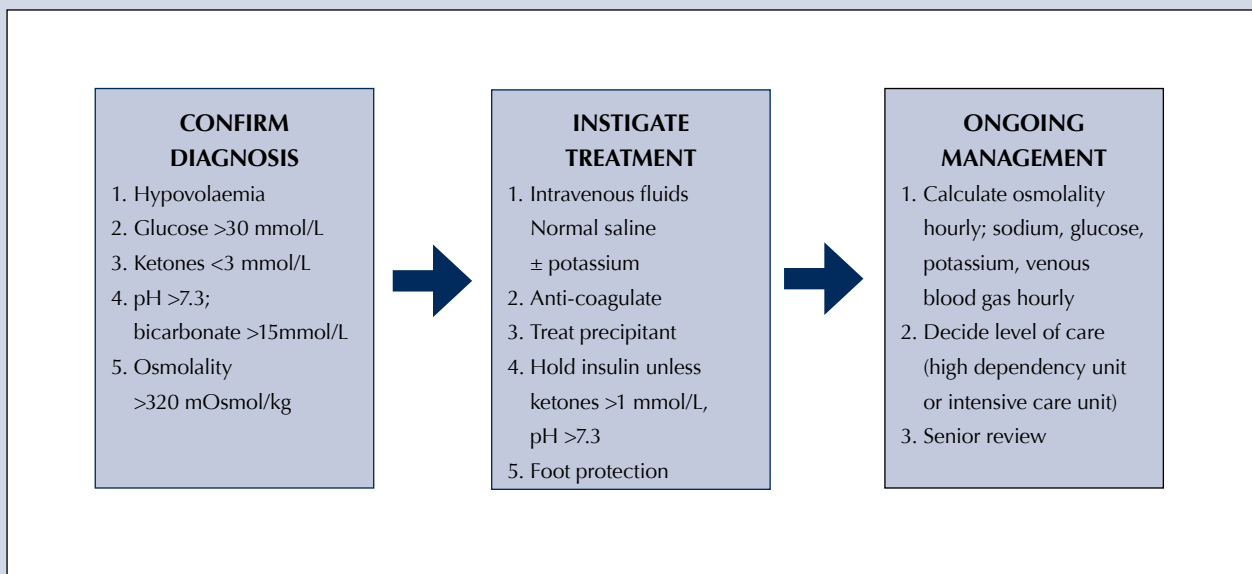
CONFIRM DIAGNOSIS

1. Hypovolaemia
2. Glucose >30 mmol/L
3. Ketones <3 mmol/L
4. pH >7.3; bicarbonate >15mmol/L
5. Osmolality >320 mOsmol/kg

INSTIGATE TREATMENT

1. Intravenous fluids Normal saline ± potassium
2. Anti-coagulate
3. Treat precipitant
4. Hold insulin unless ketones >1 mmol/L, pH >7.3
5. Foot protection

ONGOING MANAGEMENT

1. Calculate osmolality hourly; sodium, glucose, potassium, venous blood gas hourly
2. Decide level of care (high dependency unit or intensive care unit)
3. Senior review